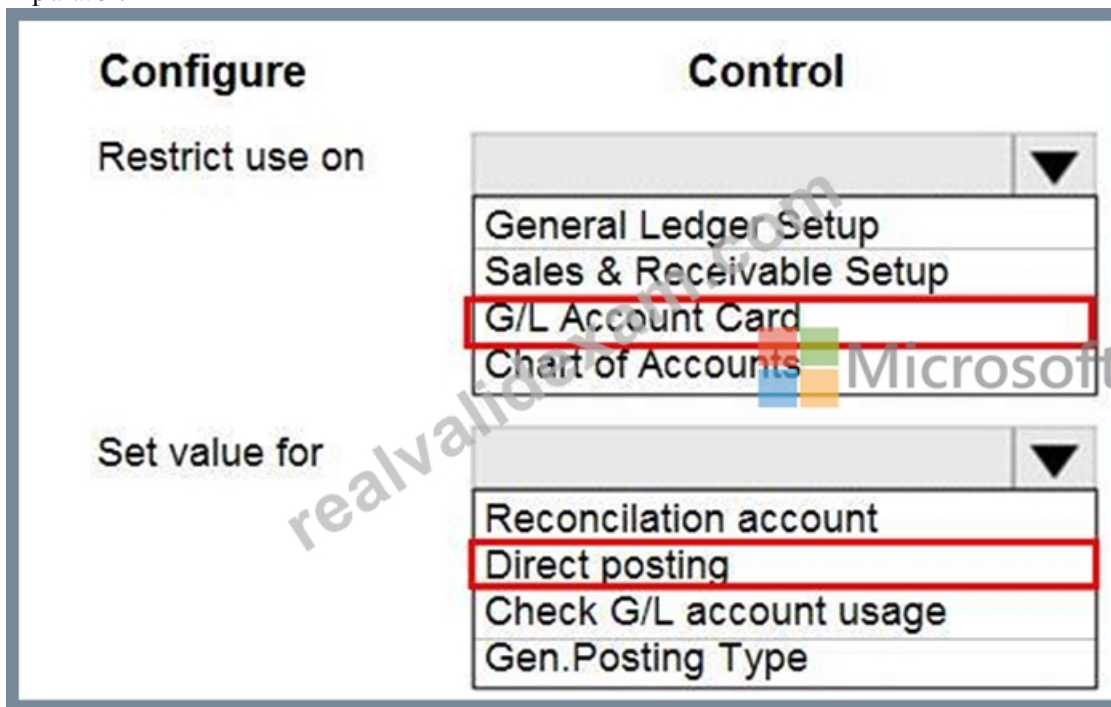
| Configure | Control |
|---|---|
| Restrict use on | General Ledger Setup<br>Sales & Receivable Setup<br>G/L Account Card<br>Chart of Accounts |
| Set value for | Reconcilation account<br>Direct posting<br>Check G/L account usage<br>Gen.Posting Type |

realvalidexam.com

Microsoft